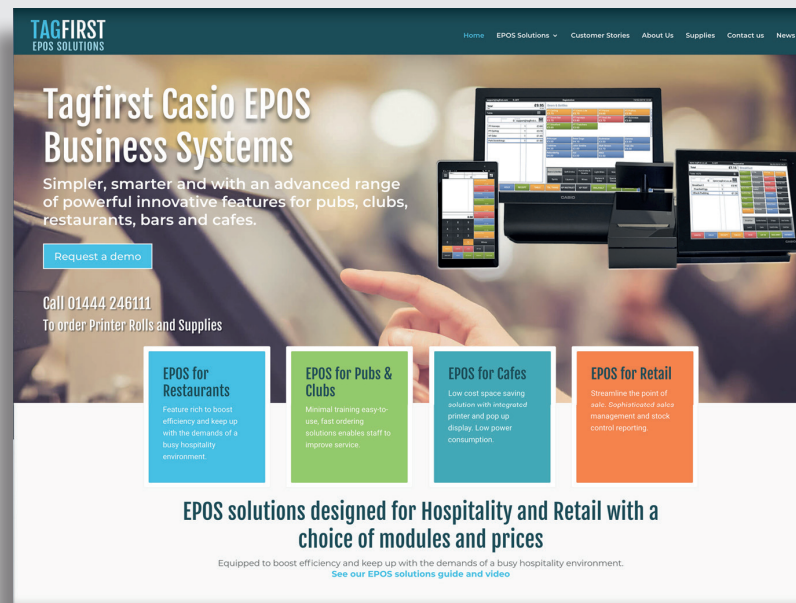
TAGFIRST
EPOS SOLUTIONS

Home EPOS Solutions Customer Stories About Us Supplies Contact us News

Tagfirst Casio EPOS Business Systems

Simpler, smarter and with an advanced range of powerful innovative features for pubs, clubs, restaurants, bars and cafes.

Request a demo

Call 01444 246111
To order Printer Rolls and Supplies

EPOS for Restaurants
Feature rich to boost efficiency and keep up with the demands of a busy hospitality environment.

EPOS for Pubs & Clubs
Minimal training easy-to-use, fast ordering solutions enables staff to improve service.

EPOS for Cafes
Low cost space saving solution with integrated printer and pop up display. Low power consumption.

EPOS for Retail
Streamline the point of sale. Sophisticated sales management and stock control reporting.

EPOS solutions designed for Hospitality and Retail with a choice of modules and prices

Equipped to boost efficiency and keep up with the demands of a busy hospitality environment.
See our EPOS solutions guide and video